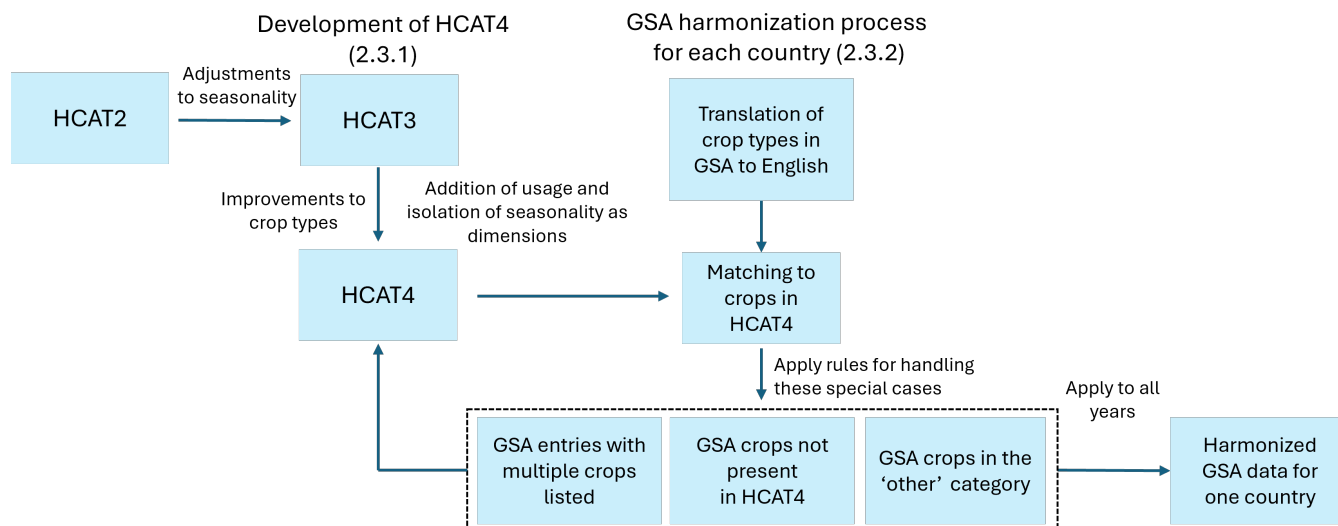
Development of HCAT4 (2.3.1)

GSA harmonization process for each country (2.3.2)

HCAT2

Adjustments to seasonality

HCAT3

Improvements to crop types

Addition of usage and isolation of seasonality as dimensions

HCAT4

Translation of crop types in GSA to English

Matching to crops in HCAT4

Apply rules for handling these special cases

GSA entries with multiple crops listed

GSA crops not present in HCAT4

GSA crops in the 'other' category

Apply to all years

Harmonized GSA data for one country